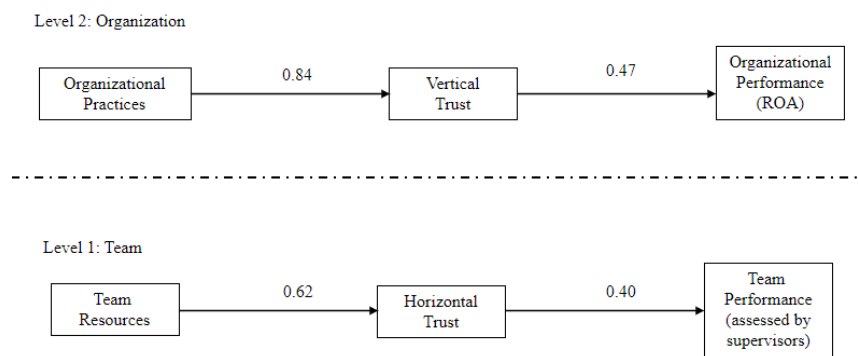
Level 2: Organization

Organizational Practices

0.84

Vertical Trust

0.47

Organizational Performance (ROA)

Level 1: Team

Team Resources

0.62

Horizontal Trust

0.40

Team Performance (assessed by supervisors)